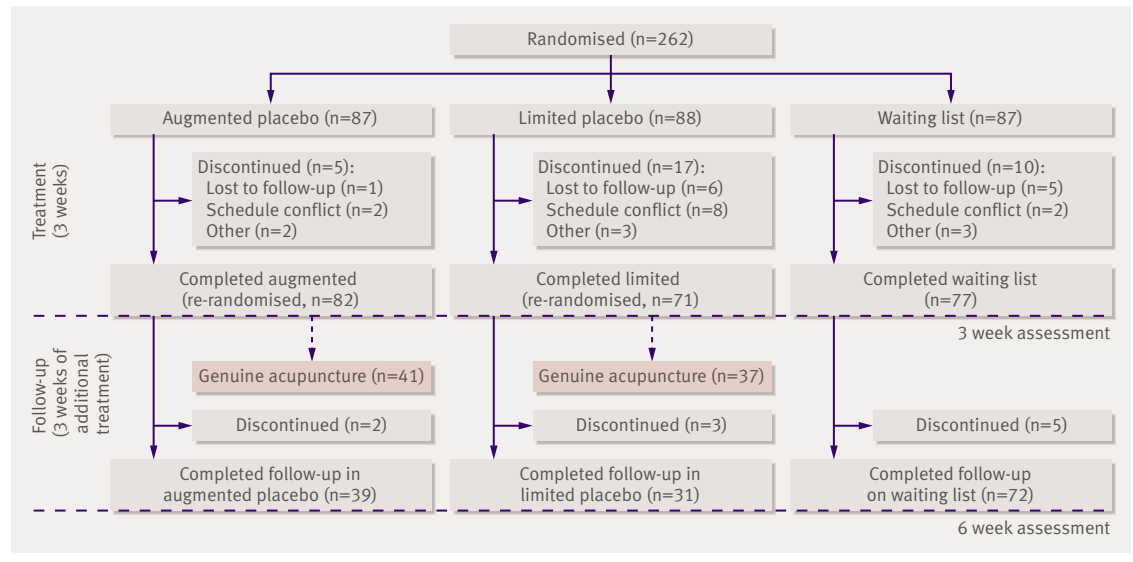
Randomised (n=262)

Augmented placebo (n=87)

Limited placebo (n=88)

Waiting list (n=87)

Treatment (3 weeks)

Discontinued (n=5):
Lost to follow-up (n=1)
Schedule conflict (n=2)
Other (n=2)

Discontinued (n=17):
Lost to follow-up (n=6)
Schedule conflict (n=8)
Other (n=3)

Discontinued (n=10):
Lost to follow-up (n=5)
Schedule conflict (n=2)
Other (n=3)

Completed augmented (re-randomised, n=82)

Completed limited (re-randomised, n=71)

Completed waiting list (n=77)

3 week assessment

Follow-up (3 weeks of additional treatment)

Genuine acupuncture (n=41)

Genuine acupuncture (n=37)

Discontinued (n=2)

Discontinued (n=3)

Discontinued (n=5)

Completed follow-up in augmented placebo (n=39)

Completed follow-up in limited placebo (n=31)

Completed follow-up on waiting list (n=72)

6 week assessment